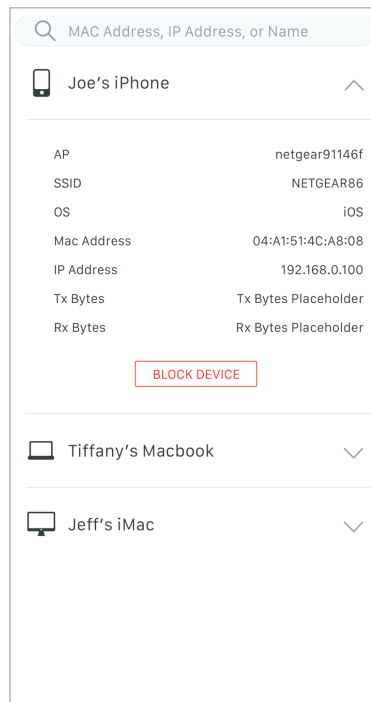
MAC Address, IP Address, or Name

Joe's iPhone

| | |
|---|---|
| AP | netgear91146f |
| SSID | NETGEAR86 |
| OS | iOS |
| Mac Address | 04:A1:51:4C:A8:08 |
| IP Address | 192.168.0.100 |
| Tx Bytes | Tx Bytes Placeholder |
| Rx Bytes | Rx Bytes Placeholder |

BLOCK DEVICE

Tiffany's Macbook

Jeff's iMac